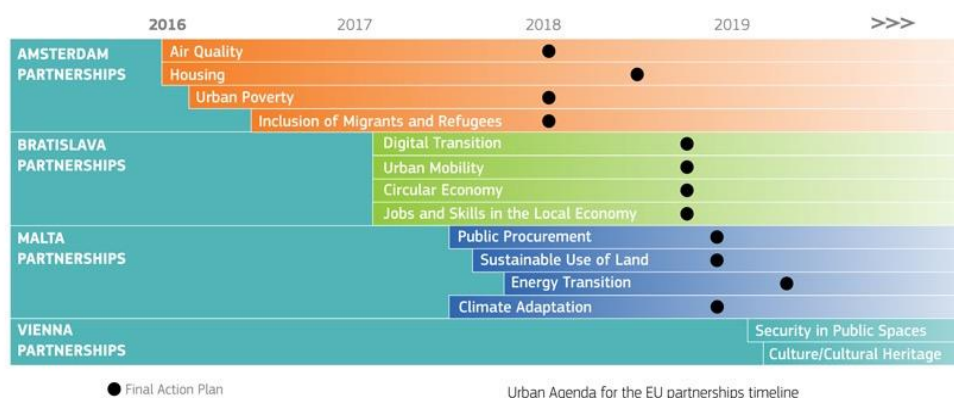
2016 2017 2018 2019 >>>

AMSTERDAM PARTNERSHIPS
Air Quality
Housing
Urban Poverty
Inclusion of Migrants and Refugees

BRATISLAVA PARTNERSHIPS
Digital Transition
Urban Mobility
Circular Economy
Jobs and Skills in the Local Economy

MALTA PARTNERSHIPS
Public Procurement
Sustainable Use of Land
Energy Transition
Climate Adaptation

VIENNA PARTNERSHIPS
Security in Public Spaces
Culture/Cultural Heritage

Final Action Plan

Urban Agenda for the EU partnerships timeline